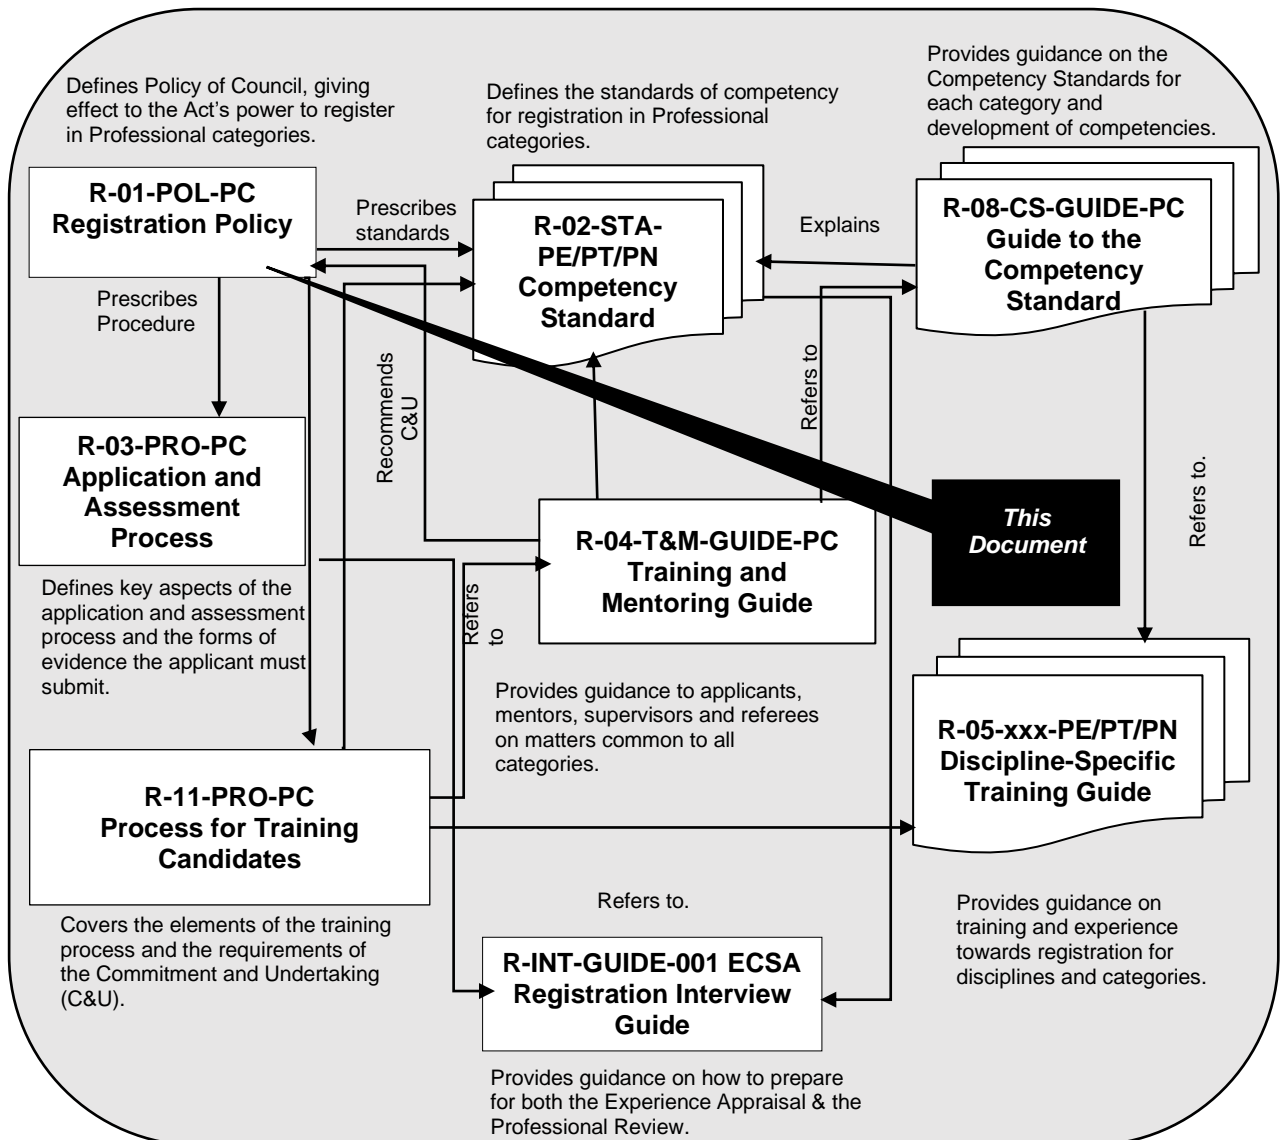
Defines Policy of Council, giving effect to the Act's power to register in Professional categories.

Defines the standards of competency for registration in Professional categories.

Provides guidance on the Competency Standards for each category and development of competencies.

R-01-POL-PC
Registration Policy

Prescribes standards

R-02-STA-PE/PT/PN
Competency Standard

Explains

R-08-CS-GUIDE-PC
Guide to the Competency Standard

Prescribes Procedure

Recommends C&U

Refers to

R-03-PRO-PC
Application and Assessment Process

Refers to.

This Document

R-04-T&M-GUIDE-PC
Training and Mentoring Guide

Refers to

Defines key aspects of the application and assessment process and the forms of evidence the applicant must submit.

Provides guidance to applicants, mentors, supervisors and referees on matters common to all categories.

R-05-xxx-PE/PT/PN
Discipline-Specific Training Guide

R-11-PRO-PC
Process for Training Candidates

Refers to.

Provides guidance on training and experience towards registration for disciplines and categories.

Covers the elements of the training process and the requirements of the Commitment and Undertaking (C&U).

R-INT-GUIDE-001 ECSA Registration Interview Guide

Provides guidance on how to prepare for both the Experience Appraisal & the Professional Review.